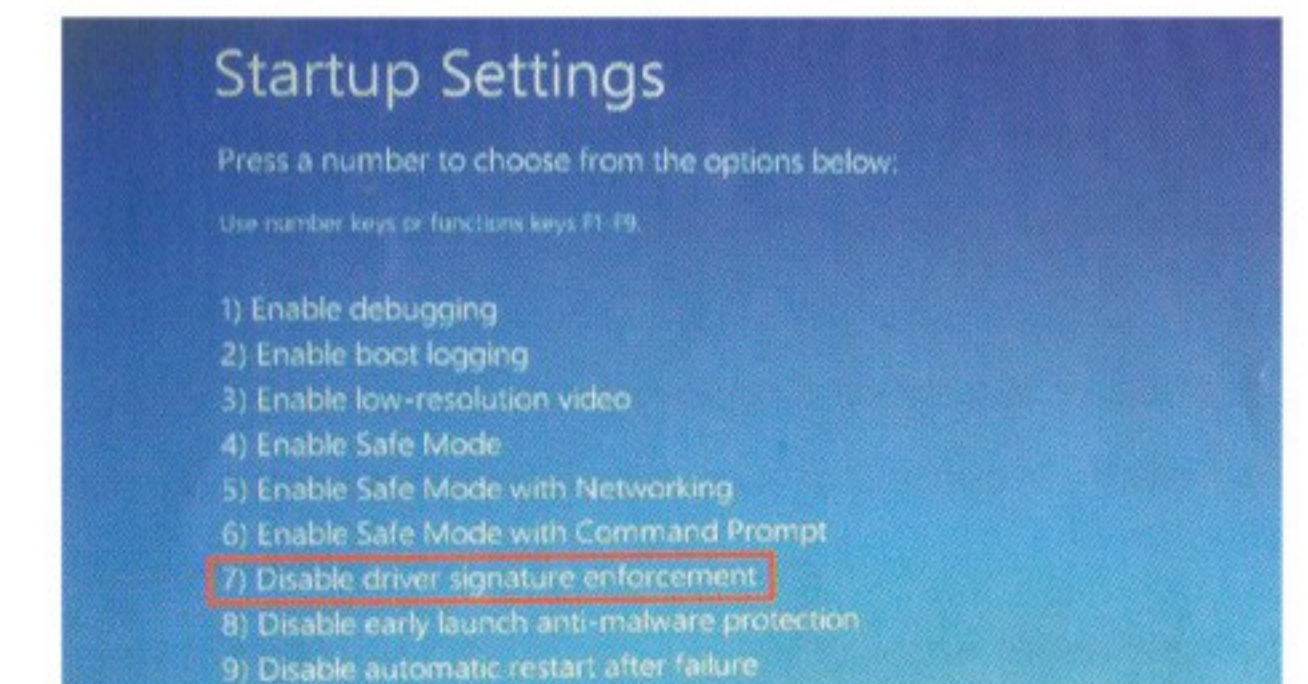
Startup Settings

Press a number to choose from the options below:

Use number keys or functions keys F1-F9.

1) Enable debugging
2) Enable boot logging
3) Enable low-resolution video
4) Enable Safe Mode
5) Enable Safe Mode with Networking
6) Enable Safe Mode with Command Prompt
7) Disable driver signature enforcement
8) Disable early launch anti-malware protection
9) Disable automatic restart after failure